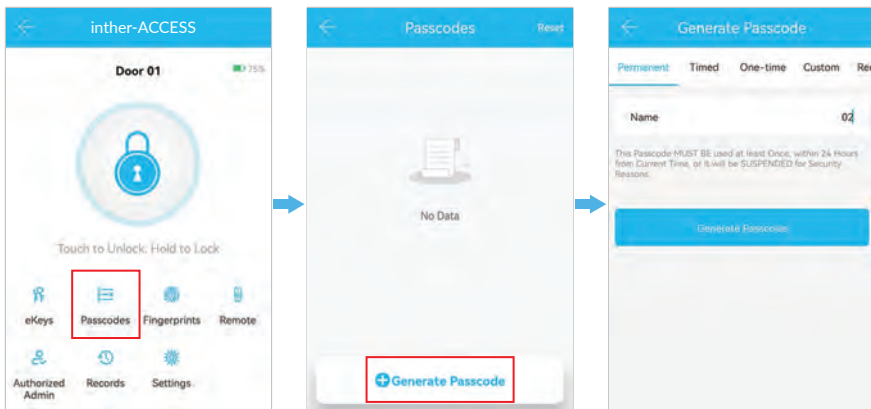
inther-ACCESS

Door 01

75%

Touch to Unlock, Hold to Lock

eKeys

Passcodes

Fingerprints

Remote

Authorized Admin

Records

Settings

Passcodes

Reset

No Data

Generate Passcode

Generate Passcode

Permenent

Timed

One-time

Custom

Re

Name

02

This Passcode MUST BE used at least Once, within 24 Hours from Current Time, or it will be SUSPENDED for Security Reasons.

Generate Passcode